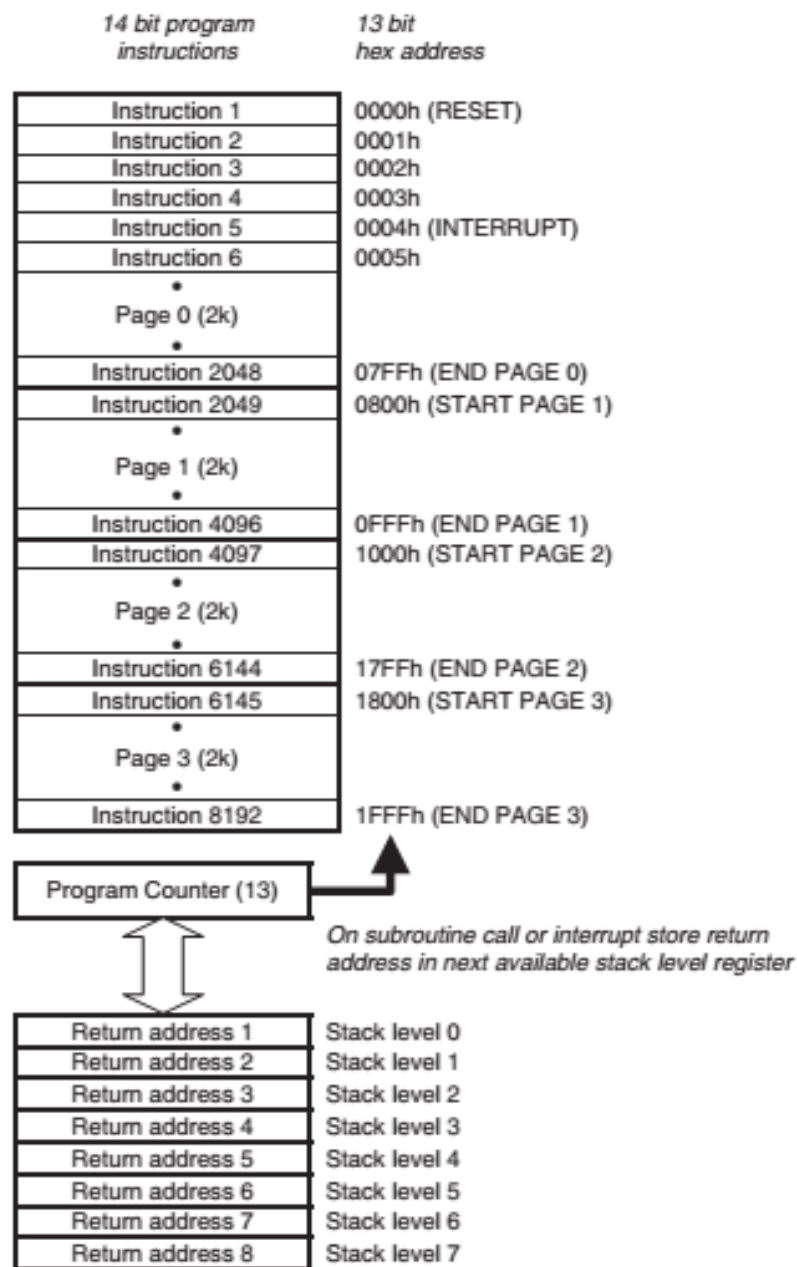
14 bit program instructions

13 bit hex address

| 14 bit program instructions | 13 bit hex address |
|---|---|
| Instruction 1 | 0000h (RESET) |
| Instruction 2 | 0001h |
| Instruction 3 | 0002h |
| Instruction 4 | 0003h |
| Instruction 5 | 0004h (INTERRUPT) |
| Instruction 6 | 0005h |
| • Page 0 (2k) • | |
| Instruction 2048 | 07FFh (END PAGE 0) |
| Instruction 2049 | 0800h (START PAGE 1) |
| • Page 1 (2k) • | |
| Instruction 4096 | 0FFFh (END PAGE 1) |
| Instruction 4097 | 1000h (START PAGE 2) |
| • Page 2 (2k) • | |
| Instruction 6144 | 17FFh (END PAGE 2) |
| Instruction 6145 | 1800h (START PAGE 3) |
| • Page 3 (2k) • | |
| Instruction 8192 | 1FFFh (END PAGE 3) |

Program Counter (13)

On subroutine call or interrupt store return address in next available stack level register

| | |
|---|---|
| Return address 1 | Stack level 0 |
| Return address 2 | Stack level 1 |
| Return address 3 | Stack level 2 |
| Return address 4 | Stack level 3 |
| Return address 5 | Stack level 4 |
| Return address 6 | Stack level 5 |
| Return address 7 | Stack level 6 |
| Return address 8 | Stack level 7 |